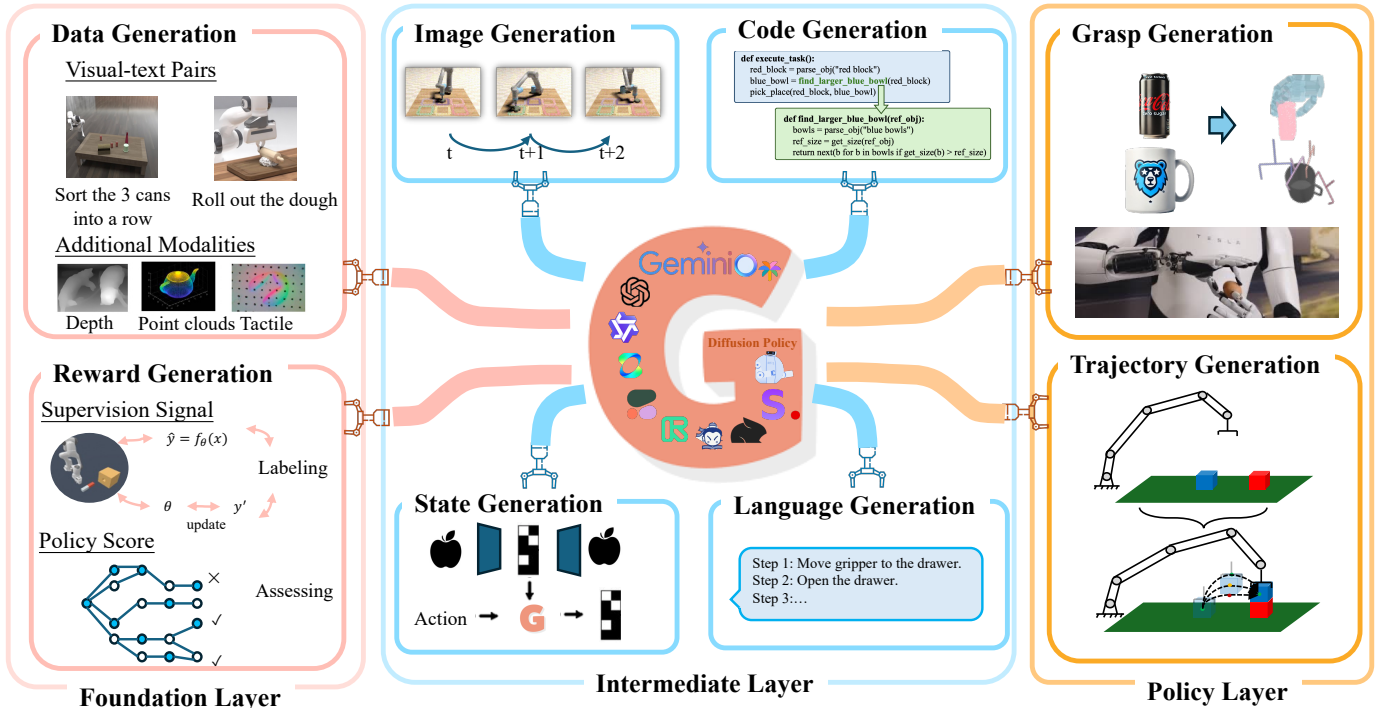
Data Generation

Visual-text Pairs

Sort the 3 cans into a row

Roll out the dough

Additional Modalities

Depth

Point clouds

Tactile

Reward Generation

Supervision Signal

$\hat{y} = f_\theta(x)$

Labeling

$\theta$

$y'$

update

Policy Score

Assessing

Foundation Layer

Image Generation

t

t+1

t+2

Code Generation

def execute_task():
red_block = parse_obj("red block")
blue_bowl = find_larger_blue_bowl(red_block)
pick_place(red_block, blue_bowl)

def find_larger_blue_bowl(ref_obj):
bowls = parse_obj("blue bowls")
ref_size = get_size(ref_obj)
return next(b for b in bowls if get_size(b) > ref_size)

Gemini

Diffusion Policy

State Generation

Action

G

Language Generation

Step 1: Move gripper to the drawer.
Step 2: Open the drawer.
Step 3:…

Intermediate Layer

Grasp Generation

Trajectory Generation

Policy Layer